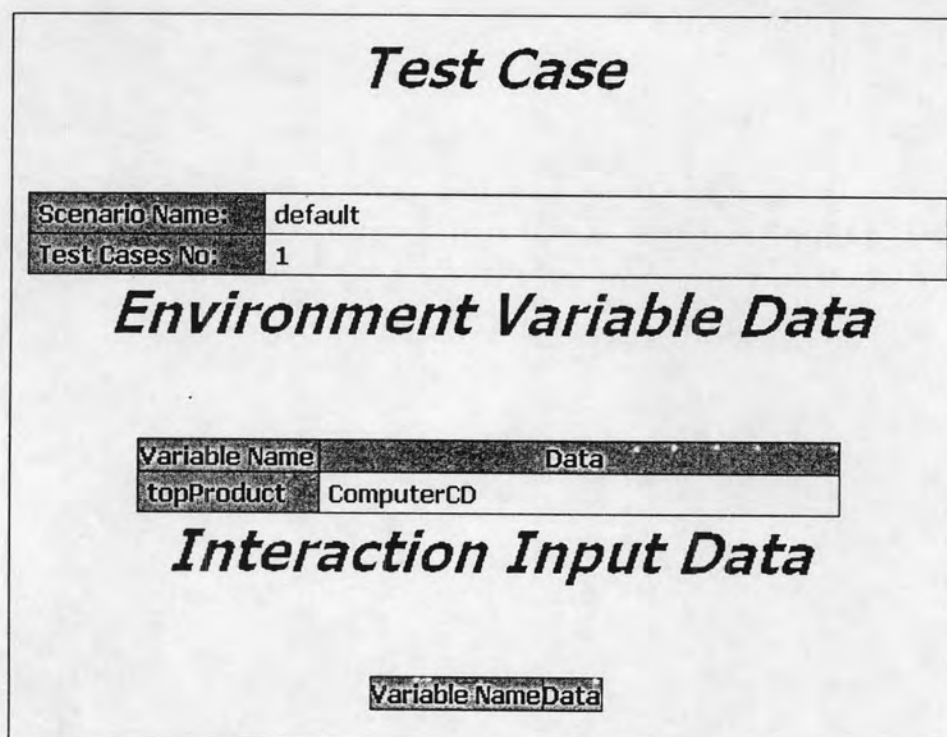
Test Case

| Scenario Name: | default |
|---|---|
| Test Cases No: | 1 |

Environment Variable Data

| Variable Name | Data |
|---|---|
| topProduct | ComputerCD |

Interaction Input Data

| Variable Name | Data |
|---|---|